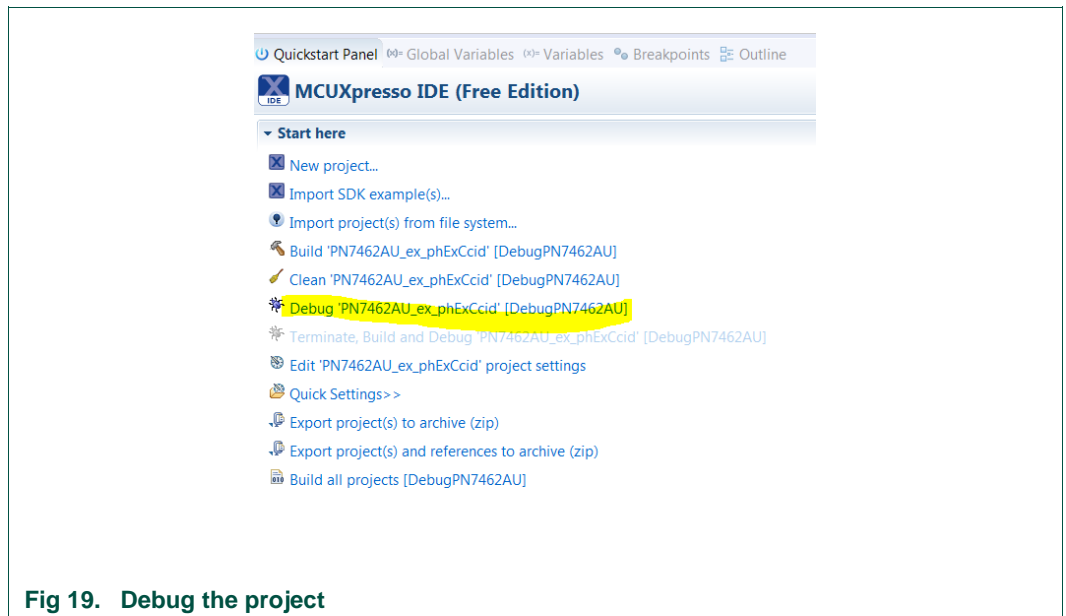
Quickstart Panel (x)= Global Variables (x)= Variables Breakpoints Outline

IDE MCUXpresso IDE (Free Edition)

Start here

New project...

Import SDK example(s)...

Import project(s) from file system...

Build 'PN7462AU_ex_phExCcid' [DebugPN7462AU]

Clean 'PN7462AU_ex_phExCcid' [DebugPN7462AU]

Debug 'PN7462AU_ex_phExCcid' [DebugPN7462AU]

Terminate, Build and Debug 'PN7462AU_ex_phExCcid' [DebugPN7462AU]

Edit 'PN7462AU_ex_phExCcid' project settings

Quick Settings>>

Export project(s) to archive (zip)

Export project(s) and references to archive (zip)

Build all projects [DebugPN7462AU]

Fig 19. Debug the project